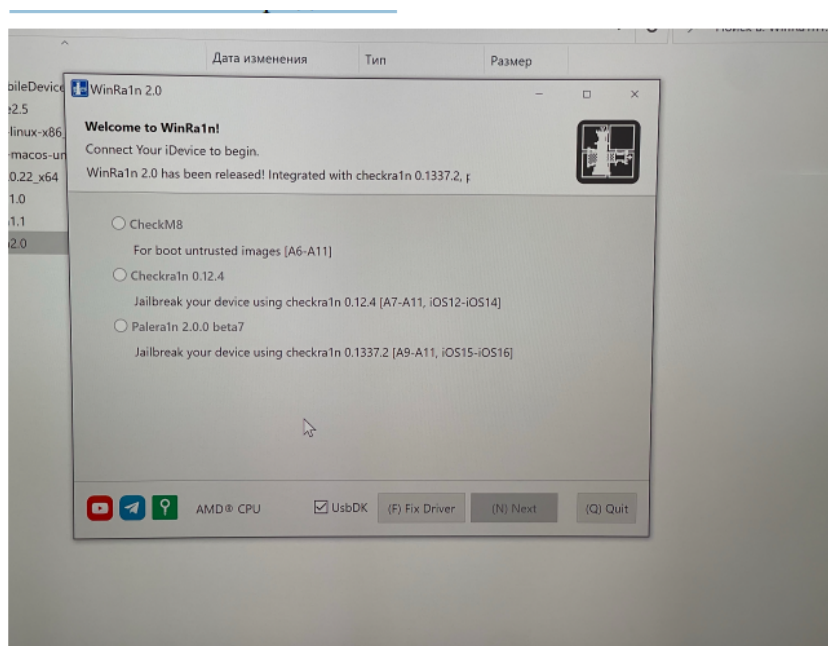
Дата изменения | Тип | Размер

bileDevice
2.5
linux-x86
macos-un
0.22_x64
1.0
1.1
2.0

WinRa1n 2.0

Welcome to WinRa1n!
Connect Your iDevice to begin.
WinRa1n 2.0 has been released! Integrated with checkra1n 0.1337.2, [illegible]

CheckM8
For boot untrusted images [A6-A11]

Checkra1n 0.12.4
Jailbreak your device using checkra1n 0.12.4 [A7-A11, iOS12-iOS14]

Palera1n 2.0.0 beta7
Jailbreak your device using checkra1n 0.1337.2 [A9-A11, iOS15-iOS16]

AMD® CPU
UsbDK
(F) Fix Driver
(N) Next
(Q) Quit